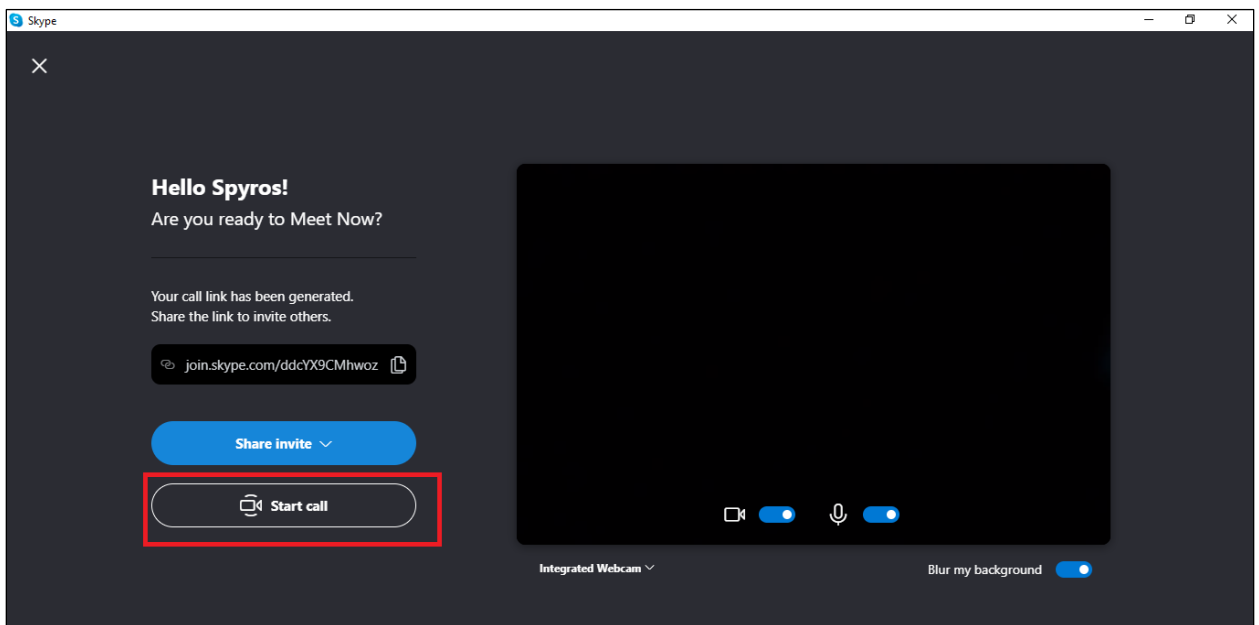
Skype

Hello Spyros!
Are you ready to Meet Now?

Your call link has been generated.
Share the link to invite others.

join.skype.com/ddcYX9CMhwoz

Share invite

Start call

Integrated Webcam

Blur my background